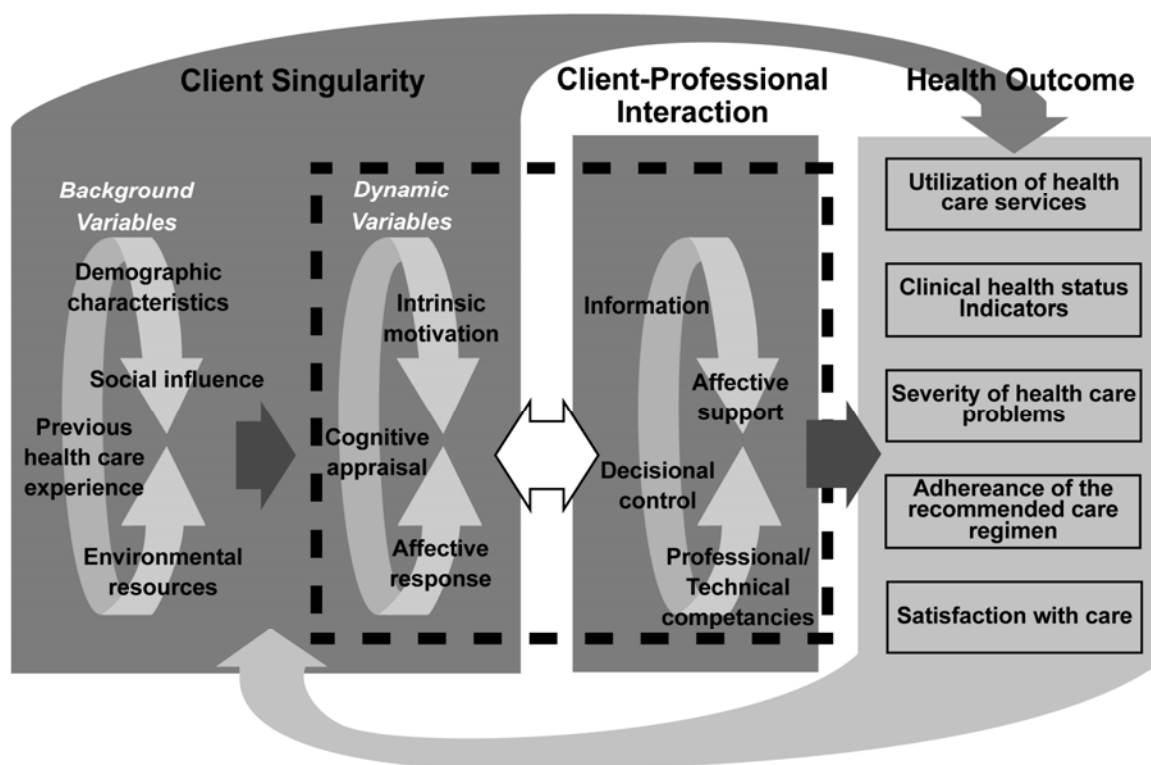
Client Singularity

Client-Professional Interaction

Health Outcome

Background Variables

Demographic characteristics

Social influence

Previous health care experience

Environmental resources

Dynamic Variables

Intrinsic motivation

Cognitive appraisal

Affective response

Information

Affective support

Decisional control

Professional/ Technical competancies

Utilization of health care services

Clinical health status Indicators

Severity of health care problems

Adhereance of the recommended care regimen

Satisfaction with care